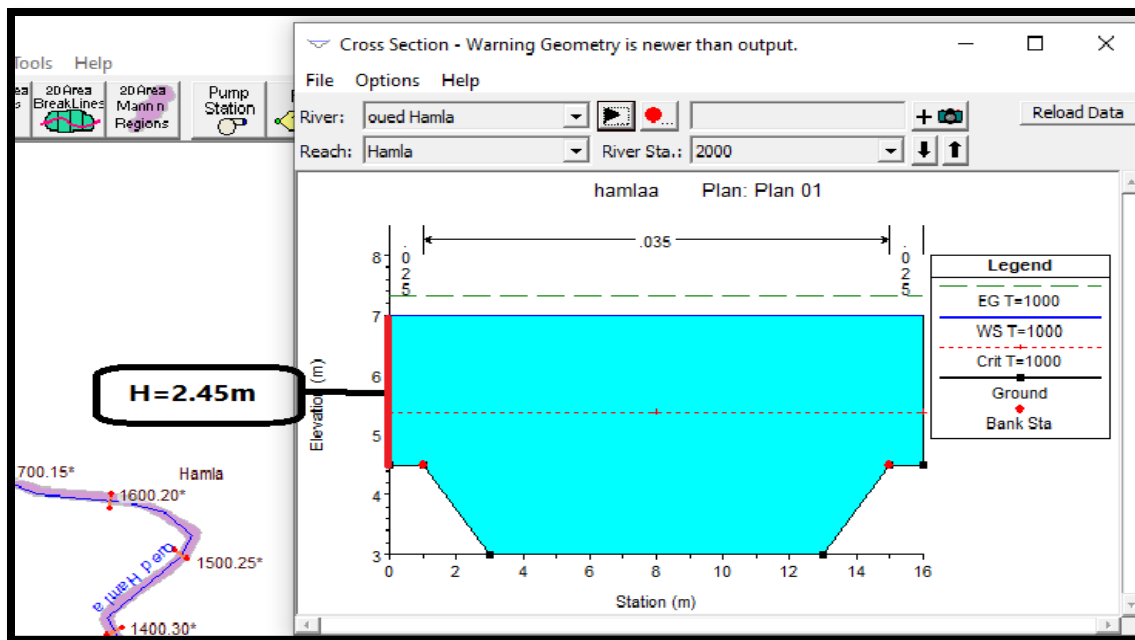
Tools Help

ea s 2D Area BreakLines 2D Area Mann n Regions Pump Station

Cross Section - Warning Geometry is newer than output.

File Options Help

River: oued Hamla

Reload Data

Reach: Hamla River Sta.: 2000

hamlaa Plan: Plan 01

.035

0 2 5

0 2 5

Legend

EG T=1000

WS T=1000

Crit T=1000

Ground

Bank Sta

H=2.45m

Elevation (m)

8
7
6
5
4
3

0 2 4 6 8 10 12 14 16

Station (m)

700.15*

Hamla

1600.20*

1500.25*

oued Hamla

1400.30*